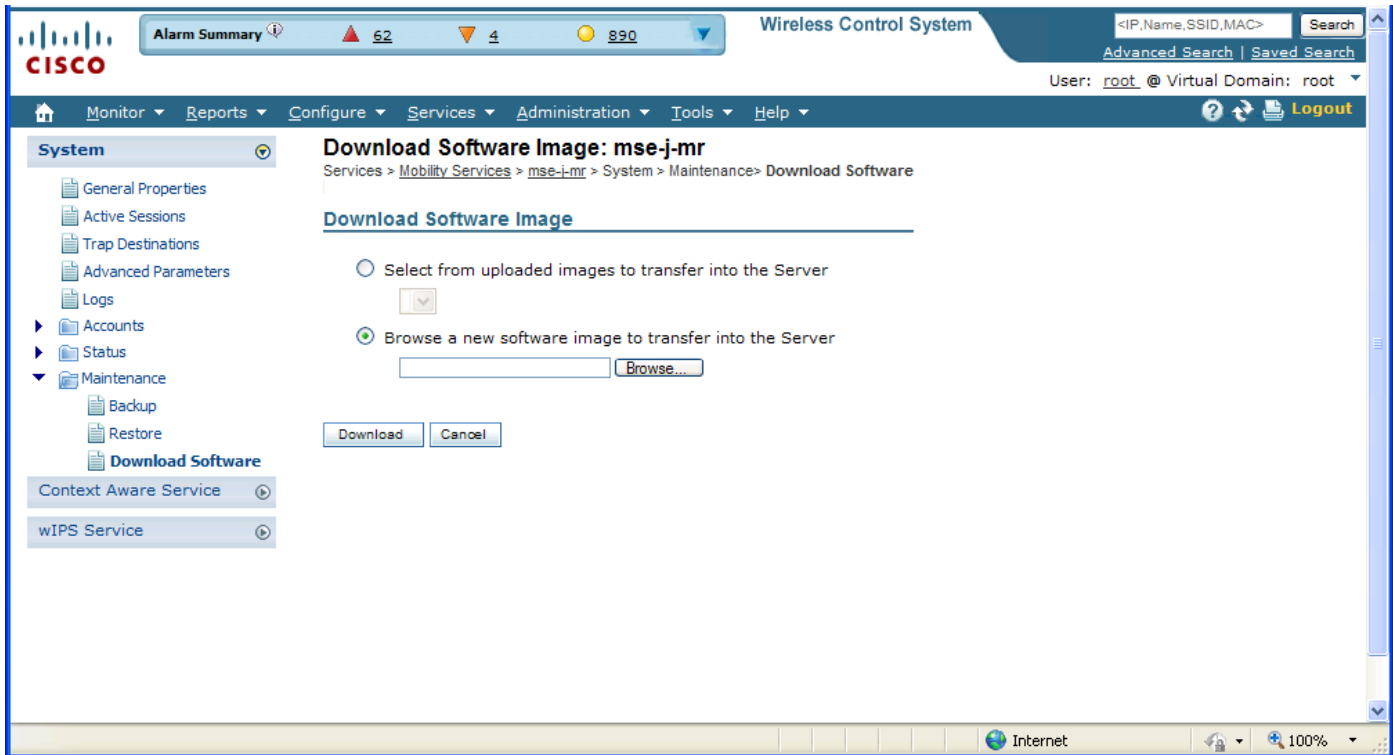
cisco

Alarm Summary 62 4 890

Wireless Control System

<IP,Name,SSID,MAC> Search

Advanced Search | Saved Search

User: root @ Virtual Domain: root

Monitor Reports Configure Services Administration Tools Help

Logout

System

General Properties
Active Sessions
Trap Destinations
Advanced Parameters
Logs
Accounts
Status
Maintenance
Backup
Restore
Download Software

Context Aware Service

wIPS Service

Download Software Image: mse-j-mr

Services > Mobility Services > mse-j-mr > System > Maintenance> Download Software

Download Software Image

Select from uploaded images to transfer into the Server

Browse a new software image to transfer into the Server

Browse...

Download Cancel

Internet

100%